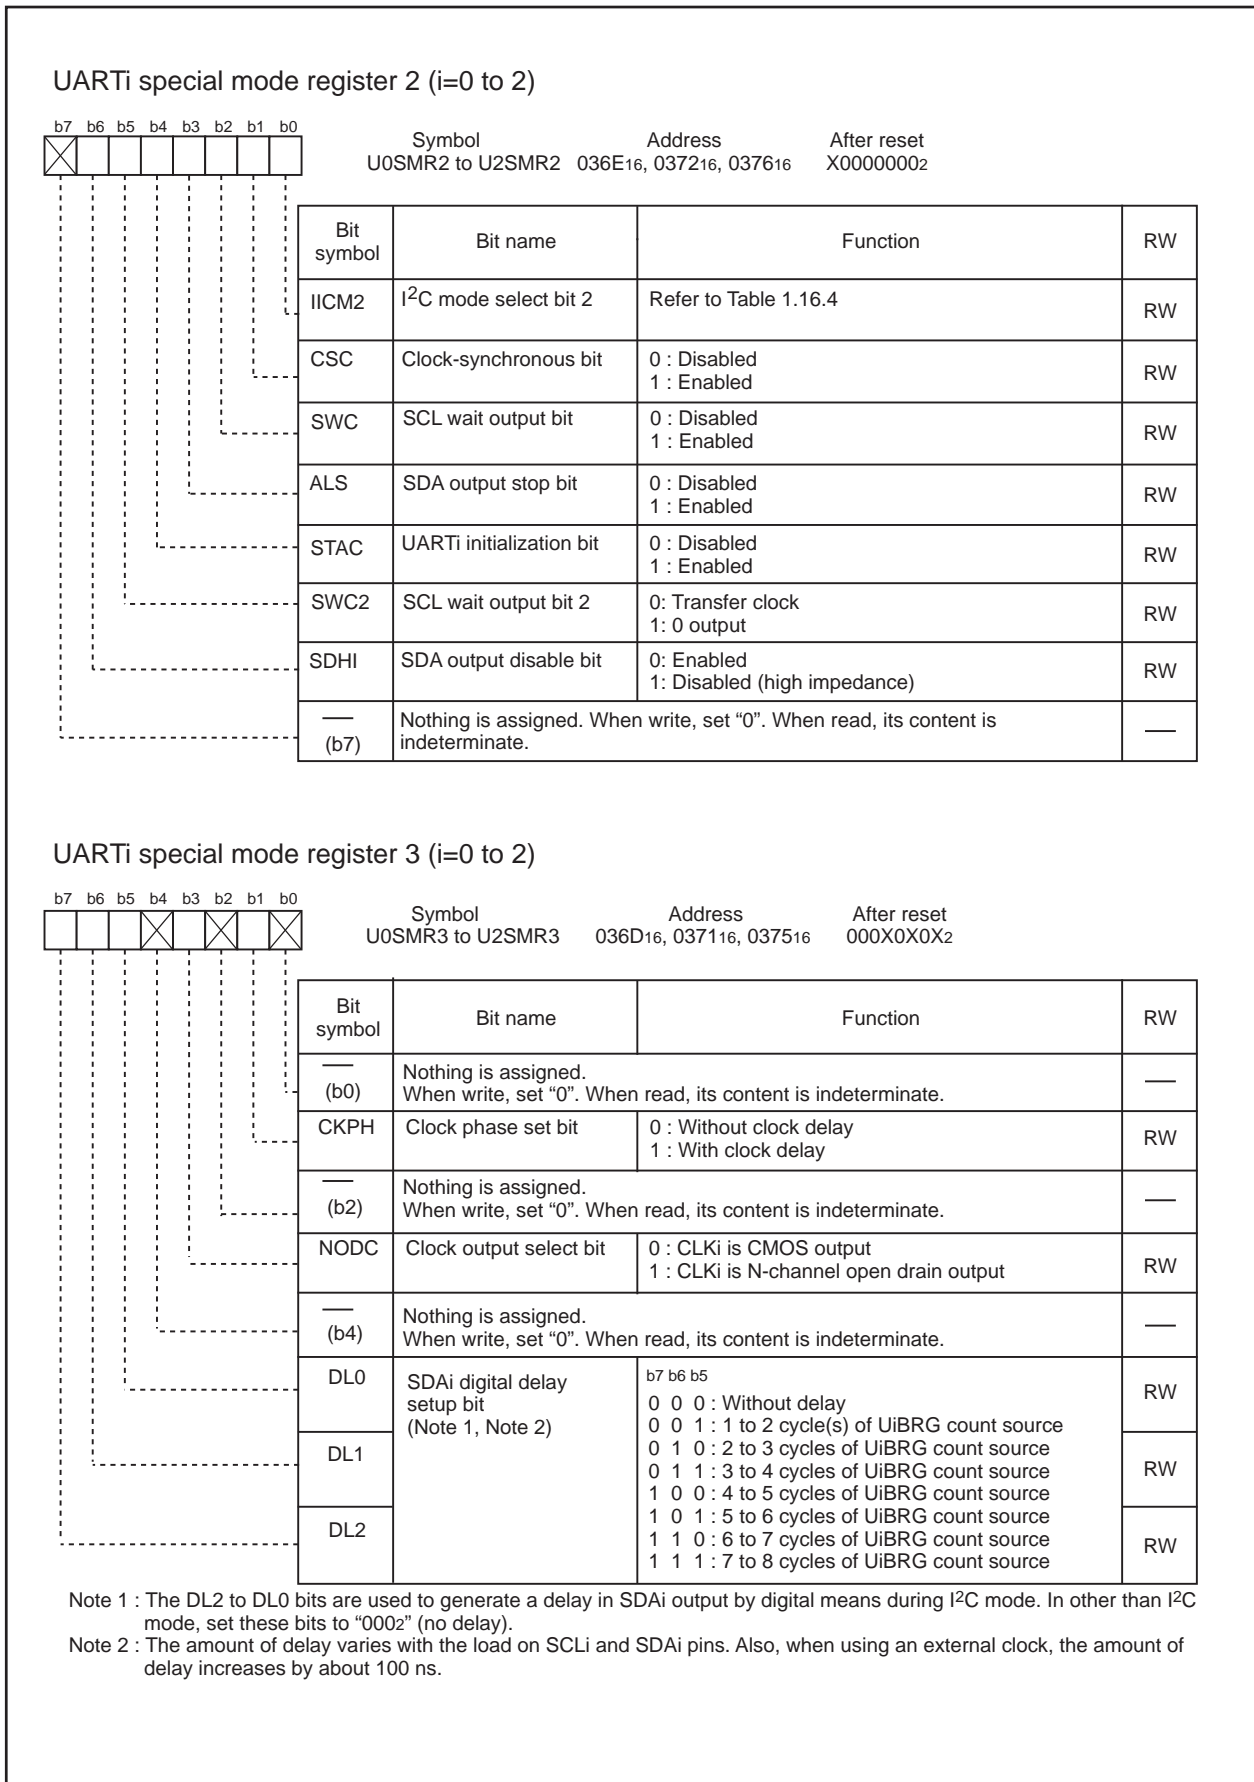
UARTi special mode register 2 (i=0 to 2)

b7 b6 b5 b4 b3 b2 b1 b0

Symbol U0SMR2 to U2SMR2 Address $036E_{16}$, $0372_{16}$, $0376_{16}$ After reset $X0000000_2$

| Bit symbol | Bit name | Function | RW |
|---|---|---|---|
| IICM2 | $I^2C$ mode select bit 2 | Refer to Table 1.16.4 | RW |
| CSC | Clock-synchronous bit | 0 : Disabled<br>1 : Enabled | RW |
| SWC | SCL wait output bit | 0 : Disabled<br>1 : Enabled | RW |
| ALS | SDA output stop bit | 0 : Disabled<br>1 : Enabled | RW |
| STAC | UARTi initialization bit | 0 : Disabled<br>1 : Enabled | RW |
| SWC2 | SCL wait output bit 2 | 0: Transfer clock<br>1: 0 output | RW |
| SDHI | SDA output disable bit | 0: Enabled<br>1: Disabled (high impedance) | RW |
| — (b7) | Nothing is assigned. When write, set “0”. When read, its content is indeterminate. | | — |

UARTi special mode register 3 (i=0 to 2)

b7 b6 b5 b4 b3 b2 b1 b0

Symbol U0SMR3 to U2SMR3 Address $036D_{16}$, $0371_{16}$, $0375_{16}$ After reset $000X0X0X_2$

| Bit symbol | Bit name | Function | RW |
|---|---|---|---|
| — (b0) | Nothing is assigned. When write, set “0”. When read, its content is indeterminate. | | — |
| CKPH | Clock phase set bit | 0 : Without clock delay<br>1 : With clock delay | RW |
| — (b2) | Nothing is assigned. When write, set “0”. When read, its content is indeterminate. | | — |
| NODC | Clock output select bit | 0 : CLKi is CMOS output<br>1 : CLKi is N-channel open drain output | RW |
| — (b4) | Nothing is assigned. When write, set “0”. When read, its content is indeterminate. | | — |
| DL0 | SDAi digital delay setup bit (Note 1, Note 2) | b7 b6 b5<br>0 0 0 : Without delay<br>0 0 1 : 1 to 2 cycle(s) of UiBRG count source<br>0 1 0 : 2 to 3 cycles of UiBRG count source<br>0 1 1 : 3 to 4 cycles of UiBRG count source<br>1 0 0 : 4 to 5 cycles of UiBRG count source<br>1 0 1 : 5 to 6 cycles of UiBRG count source<br>1 1 0 : 6 to 7 cycles of UiBRG count source<br>1 1 1 : 7 to 8 cycles of UiBRG count source | RW |
| DL1 | | | RW |
| DL2 | | | RW |

Note 1 : The DL2 to DL0 bits are used to generate a delay in SDAi output by digital means during $I^2C$ mode. In other than $I^2C$ mode, set these bits to “$000_2$” (no delay).
Note 2 : The amount of delay varies with the load on SCLi and SDAi pins. Also, when using an external clock, the amount of delay increases by about 100 ns.